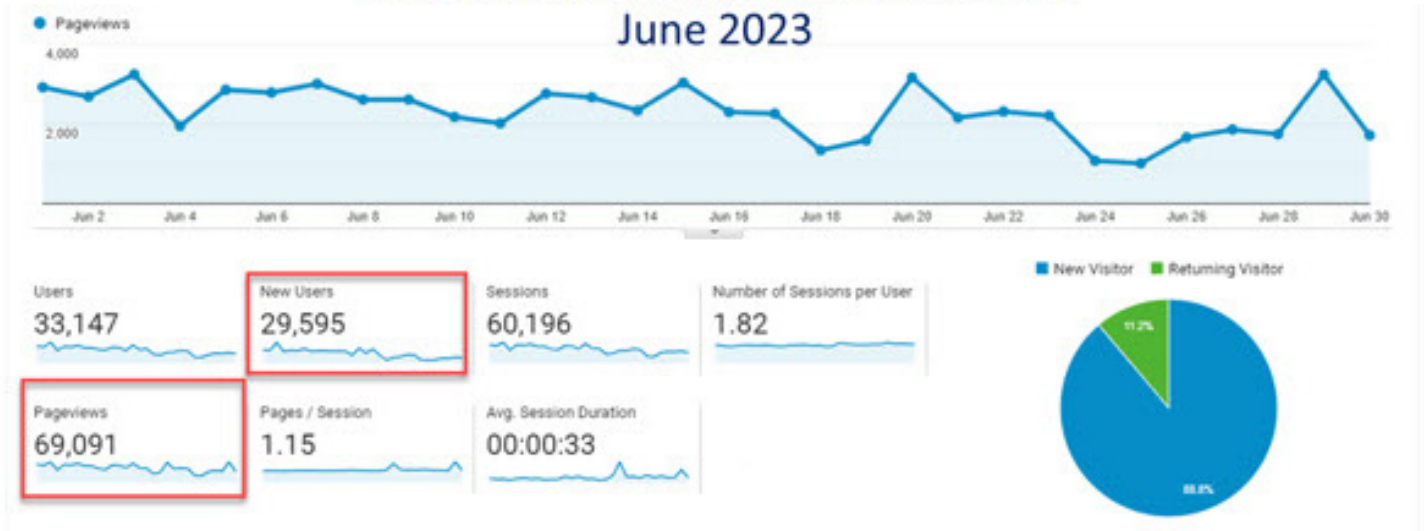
June 2023

Pageviews

4,000

2,000

Jun 2 Jun 4 Jun 6 Jun 8 Jun 10 Jun 12 Jun 14 Jun 16 Jun 18 Jun 20 Jun 22 Jun 24 Jun 26 Jun 28 Jun 30

Users
33,147

New Users
29,595

Sessions
60,196

Number of Sessions per User
1.82

Pageviews
69,091

Pages / Session
1.15

Avg. Session Duration
00:00:33

New Visitor Returning Visitor

11.2%

88.8%